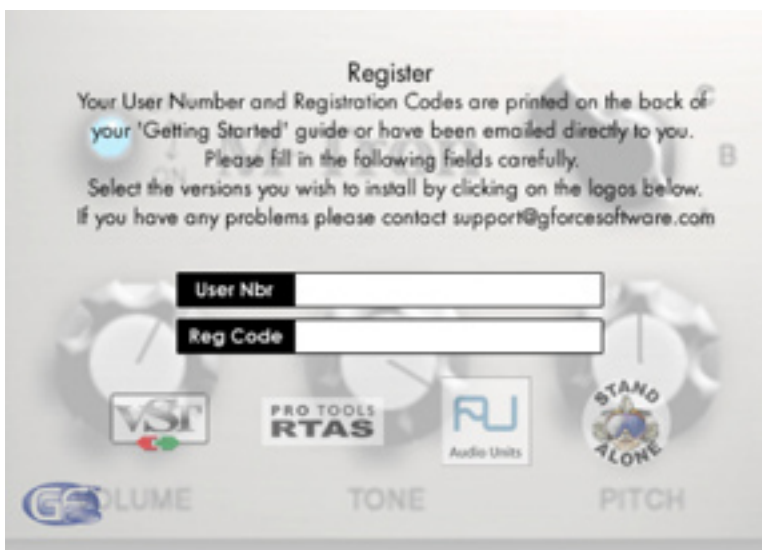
Register
Your User Number and Registration Codes are printed on the back of your 'Getting Started' guide or have been emailed directly to you. Please fill in the following fields carefully. Select the versions you wish to install by clicking on the logos below. If you have any problems please contact support@gforcesoftware.com

User Nbr
Reg Code

VST
PRO TOOLS RTAS
Audio Units
STAND ALONE

GF
VOLUME
TONE
PITCH